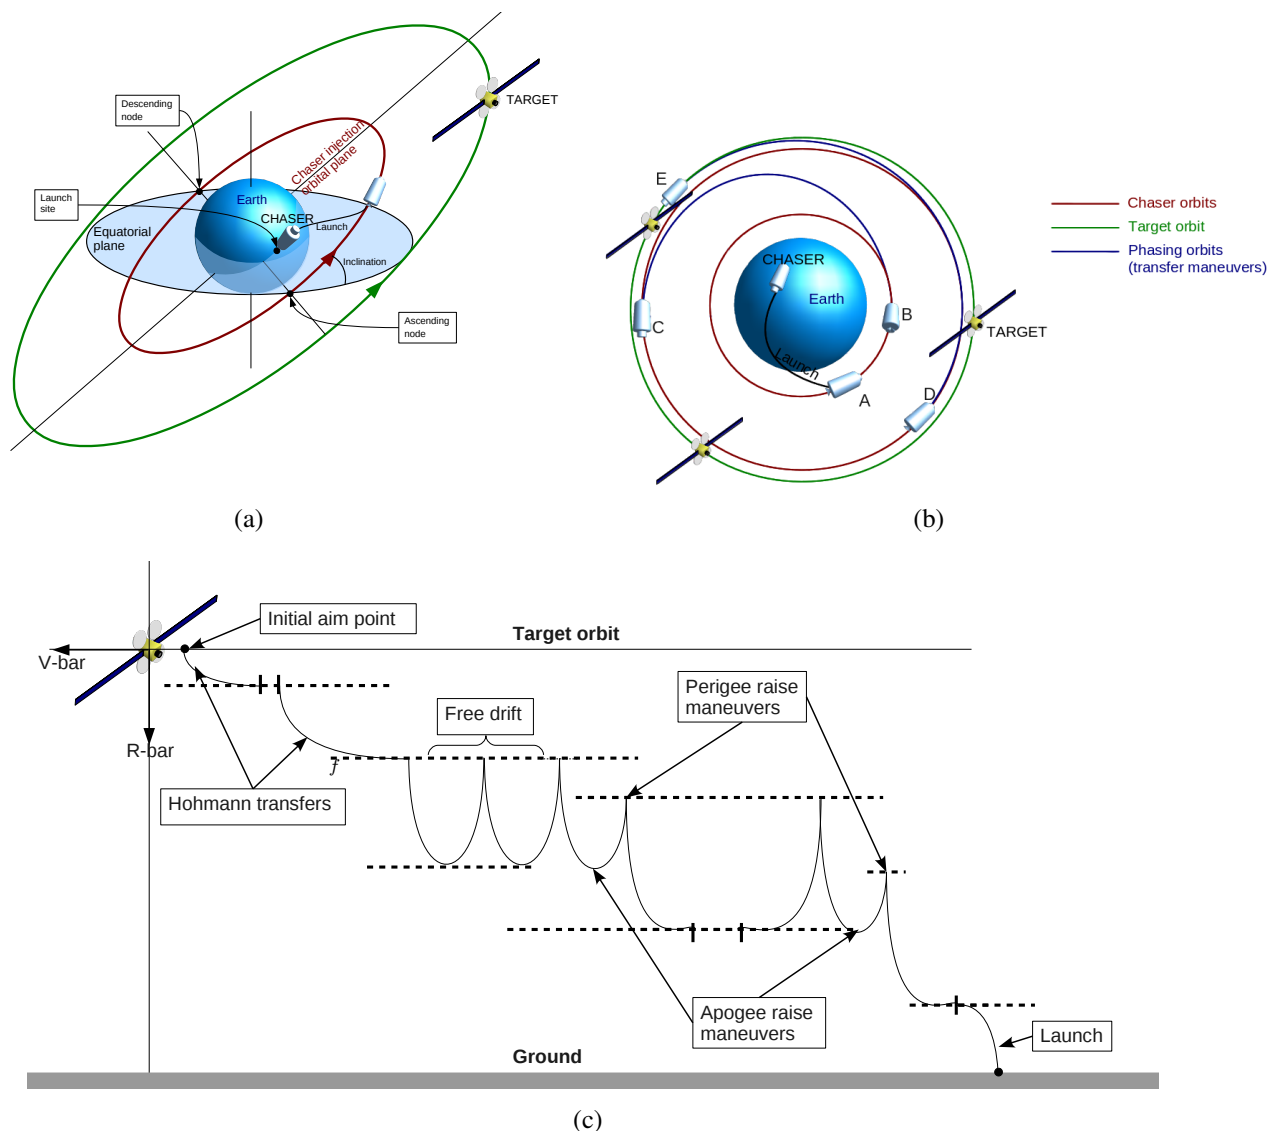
TARGET

Descending node

Chaser injection orbital plane

Launch site

Earth

CHASER

Launch

Equatorial plane

Inclination

Ascending node

(a)

E

C

CHASER

Earth

Launch

B

A

D

TARGET

Chaser orbits

Target orbit

Phasing orbits (transfer maneuvers)

(b)

Initial aim point

Target orbit

V-bar

R-bar

Free drift

Perigee raise maneuvers

f

Hohmann transfers

Apogee raise maneuvers

Launch

Ground

(c)